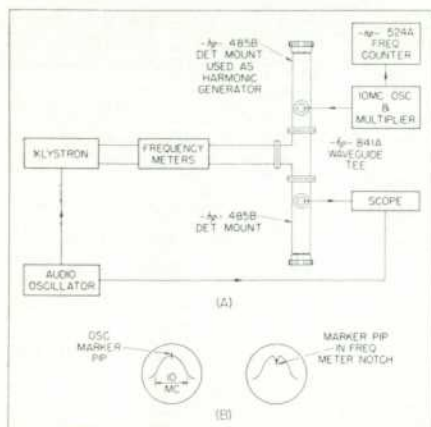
-hp- 485B DET MOUNT USED AS HARMONIC GENERATOR

-hp- 524A FREQ COUNTER

10MC OSC & MULTIPLIER

KLYSTRON

FREQUENCY METERS

-hp- 841A WAVEGUIDE TEE

-hp- 485B DET MOUNT

SCOPE

AUDIO OSCILLATOR

(A)

OSC MARKER PIP

10 MC

MARKER PIP IN FREQ METER NOTCH

(B)